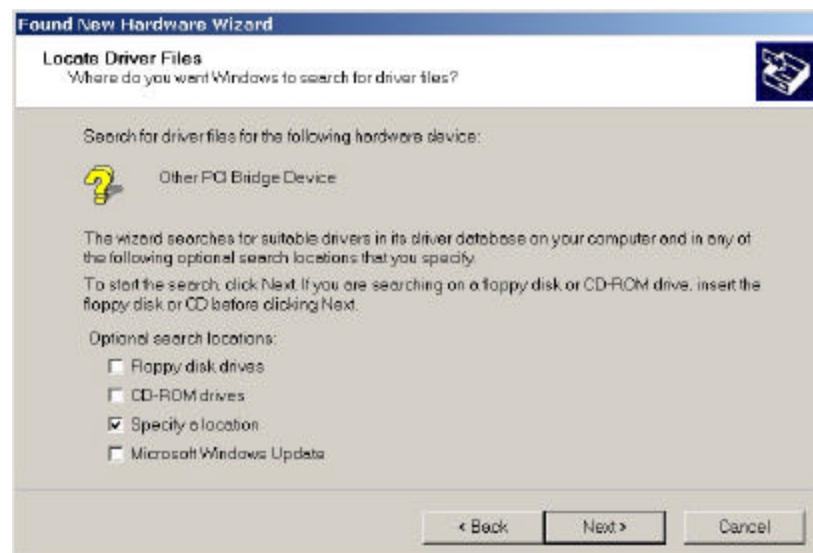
Found New Hardware Wizard

Locate Driver Files
Where do you want Windows to search for driver files?

Search for driver files for the following hardware device:

Other PCI Bridge Device

The wizard searches for suitable drivers in its driver database on your computer and in any of the following optional search locations that you specify.

To start the search, click Next. If you are searching on a floppy disk or CD-ROM drive, insert the floppy disk or CD before clicking Next.

Optional search locations:

Floppy disk drives

CD-ROM drives

Specify a location

Microsoft Windows Update

< Back

Next >

Cancel